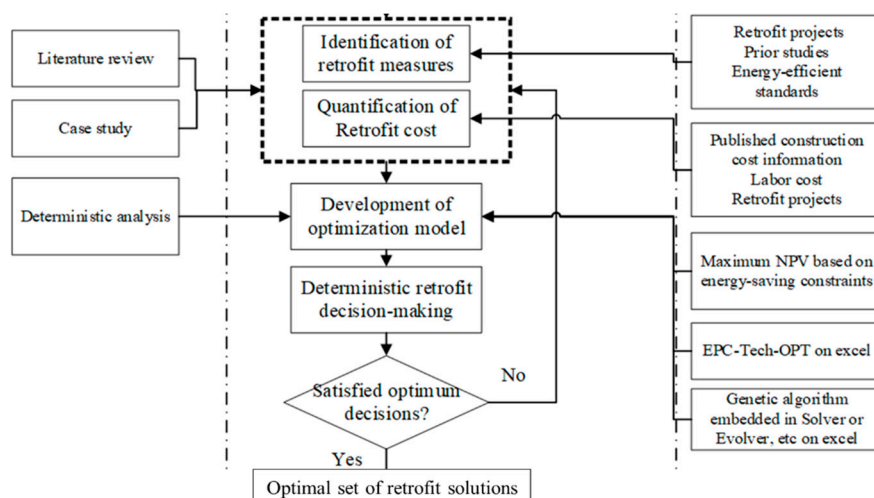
Literature review

Case study

Deterministic analysis

Identification of retrofit measures

Quantification of Retrofit cost

Development of optimization model

Deterministic retrofit decision-making

Satisfied optimum decisions?

No

Yes

Optimal set of retrofit solutions

Retrofit projects
Prior studies
Energy-efficient standards

Published construction cost infomation
Labor cost
Retrofit projects

Maximum NPV based on energy-saving constraints

EPC-Tech-OPT on excel

Genetic algorithm embedded in Solver or Evolver, etc on excel